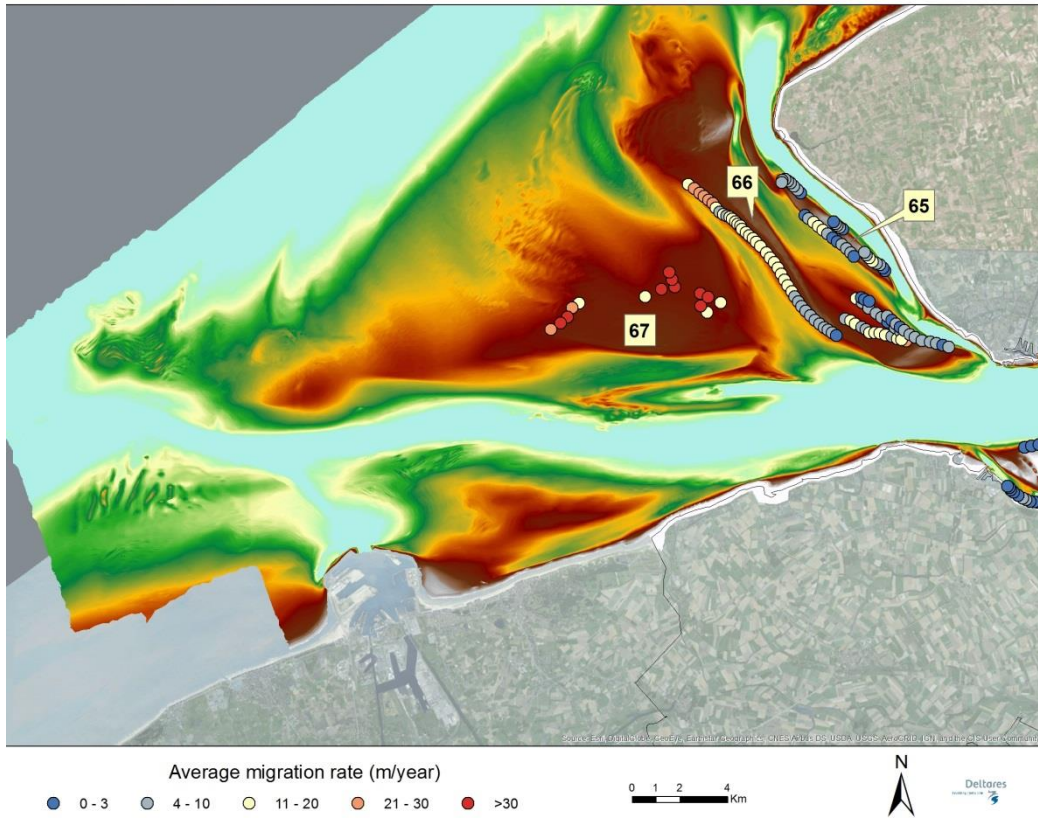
66

65

67

Source: Esri, DigitalGlobe, GeoEye, Earthstar Geographics, CNES/Airbus DS, USDA, USGS, AeroGRID, IGN, and the GIS User Community

Average migration rate (m/year)

0 - 3 4 - 10 11 - 20 21 - 30 >30

0 1 2 4 Km

N

Deltares